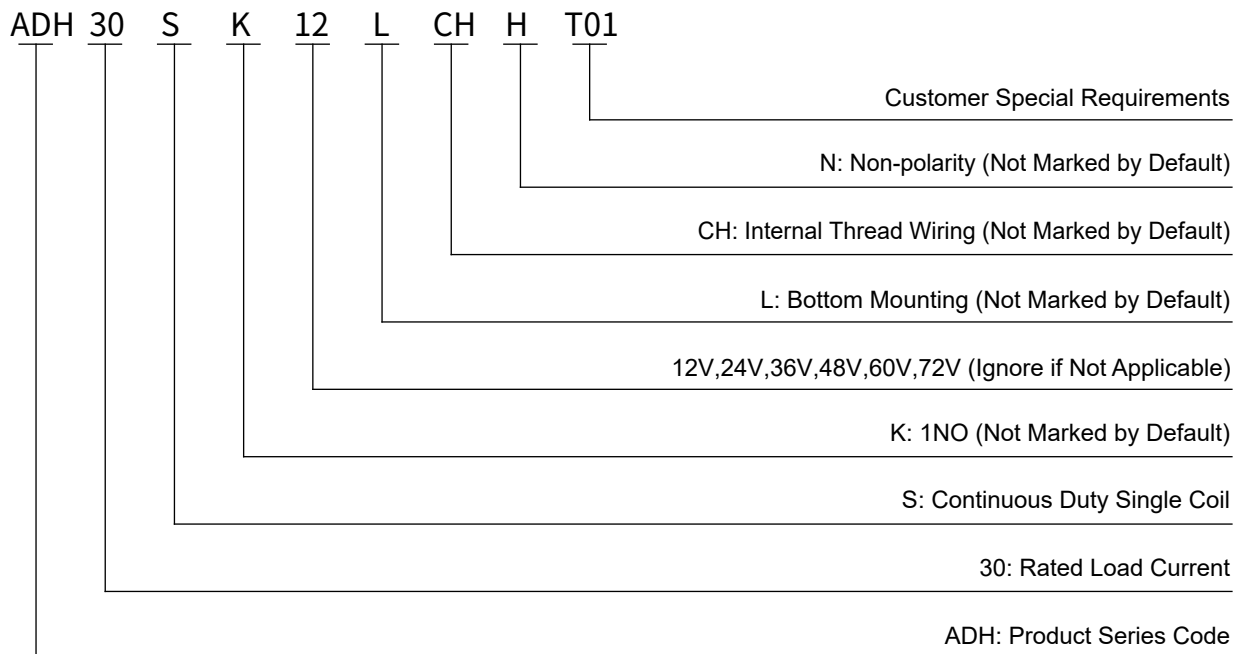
ADH 30 S K 12 L CH H T01

Customer Special Requirements

N: Non-polarity (Not Marked by Default)

CH: Internal Thread Wiring (Not Marked by Default)

L: Bottom Mounting (Not Marked by Default)

12V,24V,36V,48V,60V,72V (Ignore if Not Applicable)

K: 1NO (Not Marked by Default)

S: Continuous Duty Single Coil

30: Rated Load Current

ADH: Product Series Code